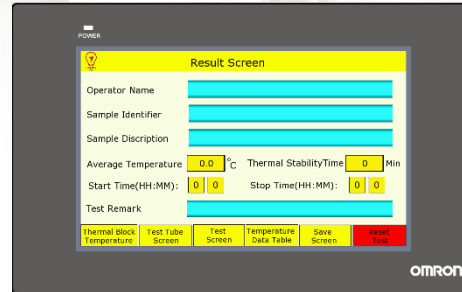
POWER

Result Screen

Operator Name

Sample Identifier

Sample Discription

Average Temperature 0.0 °C Thermal StabilityTime 0 Min

Start Time(HH:MM): 0 0 Stop Time(HH:MM): 0 0

Test Remark

Thermal Block Temperature | Test Tube Screen | Test Screen | Temperature Data Table | Save Screen | Reset Test

OMRON